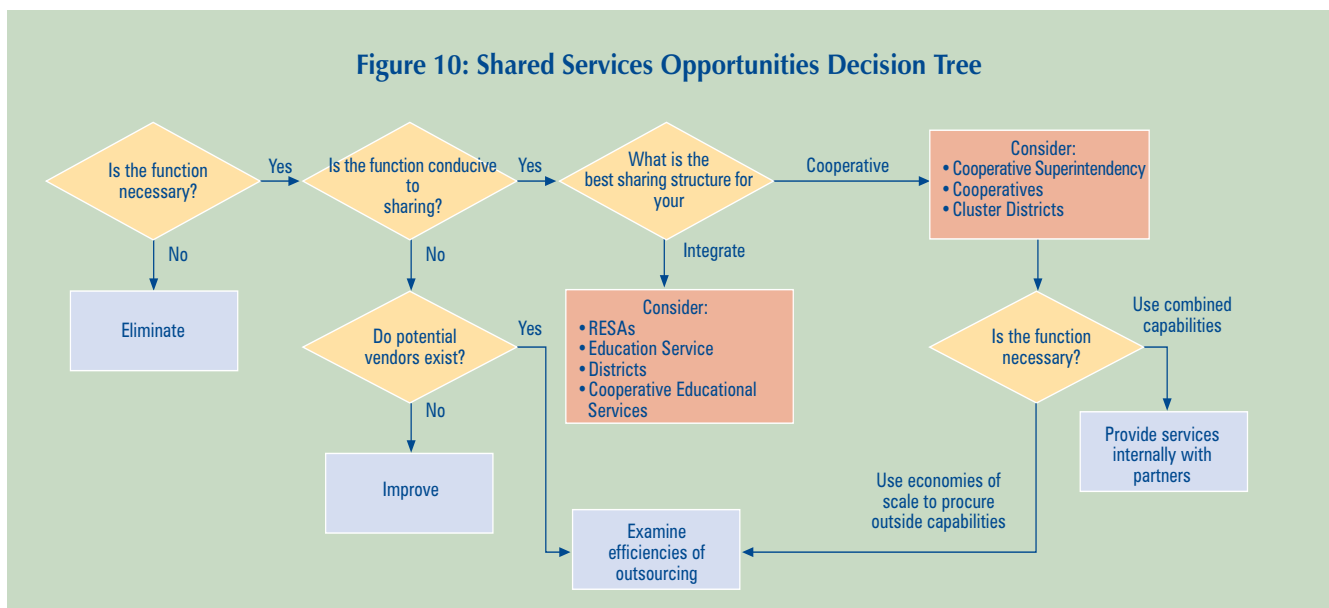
Figure 10: Shared Services Opportunities Decision Tree

Is the function necessary?

Yes

Is the function conducive to sharing?

Yes

What is the best sharing structure for your

Cooperative

Consider:
• Cooperative Superintendency
• Cooperatives
• Cluster Districts

No

Eliminate

No

Integrate

Do potential vendors exist?

Yes

Consider:
• RESAs
• Education Service
• Districts
• Cooperative Educational Services

No

Improve

Is the function necessary?

Use combined capabilities

Provide services internally with partners

Use economies of scale to procure outside capabilities

Examine efficiencies of outsourcing